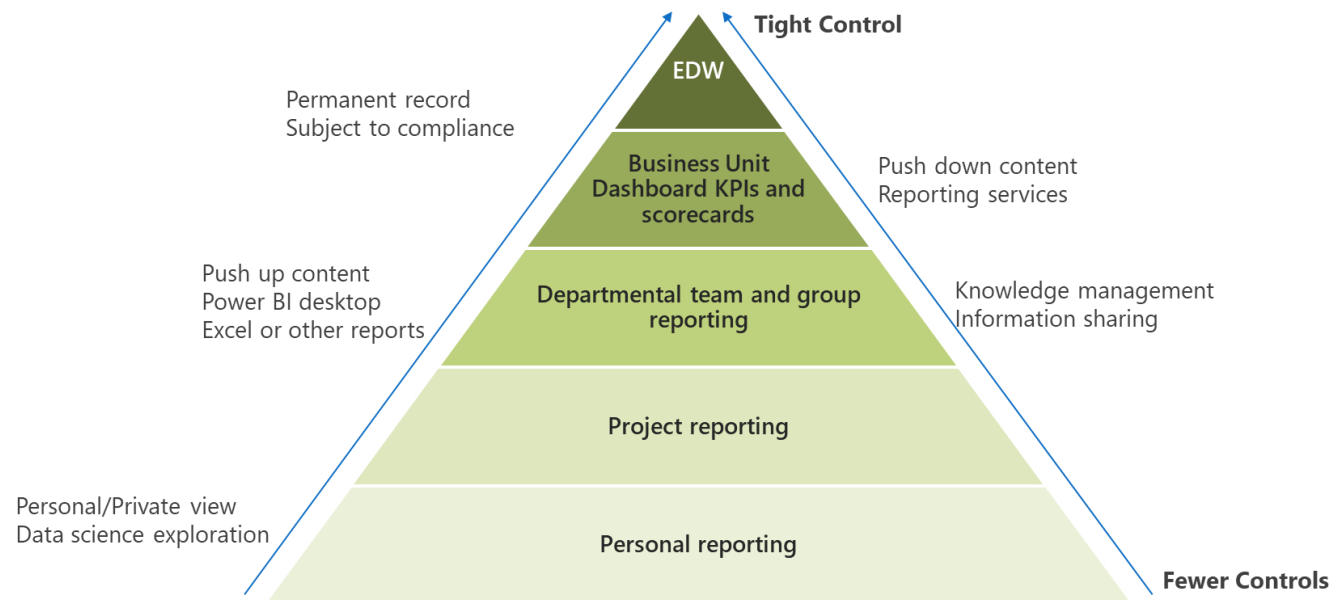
Tight Control

EDW

Permanent record
Subject to compliance

Business Unit Dashboard KPIs and scorecards

Push down content
Reporting services

Push up content
Power BI desktop
Excel or other reports

Departmental team and group reporting

Knowledge management
Information sharing

Project reporting

Personal/Private view
Data science exploration

Personal reporting

Fewer Controls